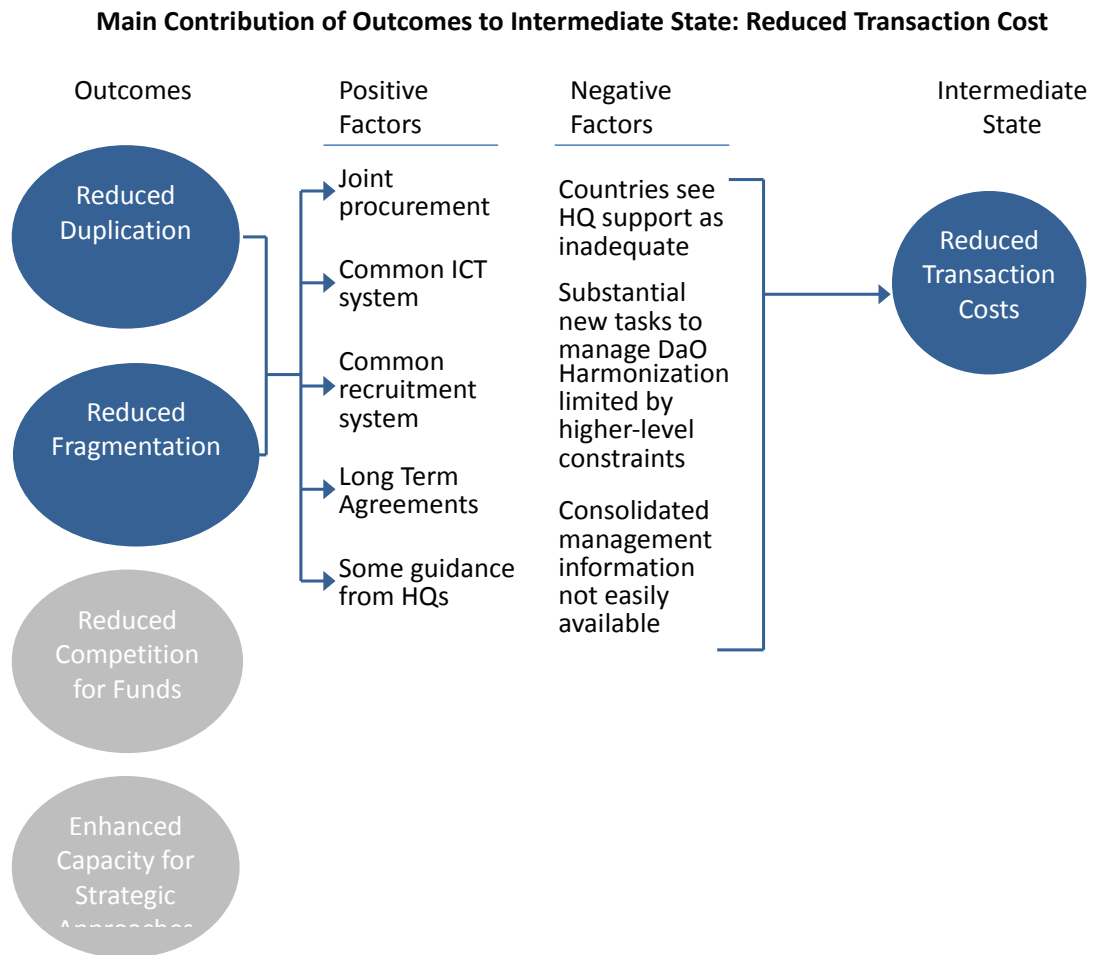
**Main Contribution of Outcomes to Intermediate State: Reduced Transaction Cost**

Outcomes

Reduced Duplication

Reduced Fragmentation

Reduced Competition for Funds

Enhanced Capacity for Strategic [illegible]

Positive Factors

Joint procurement

Common ICT system

Common recruitment system

Long Term Agreements

Some guidance from HQs

Negative Factors

Countries see HQ support as inadequate

Substantial new tasks to manage DaO Harmonization limited by higher-level constraints

Consolidated management information not easily available

Intermediate State

Reduced Transaction Costs